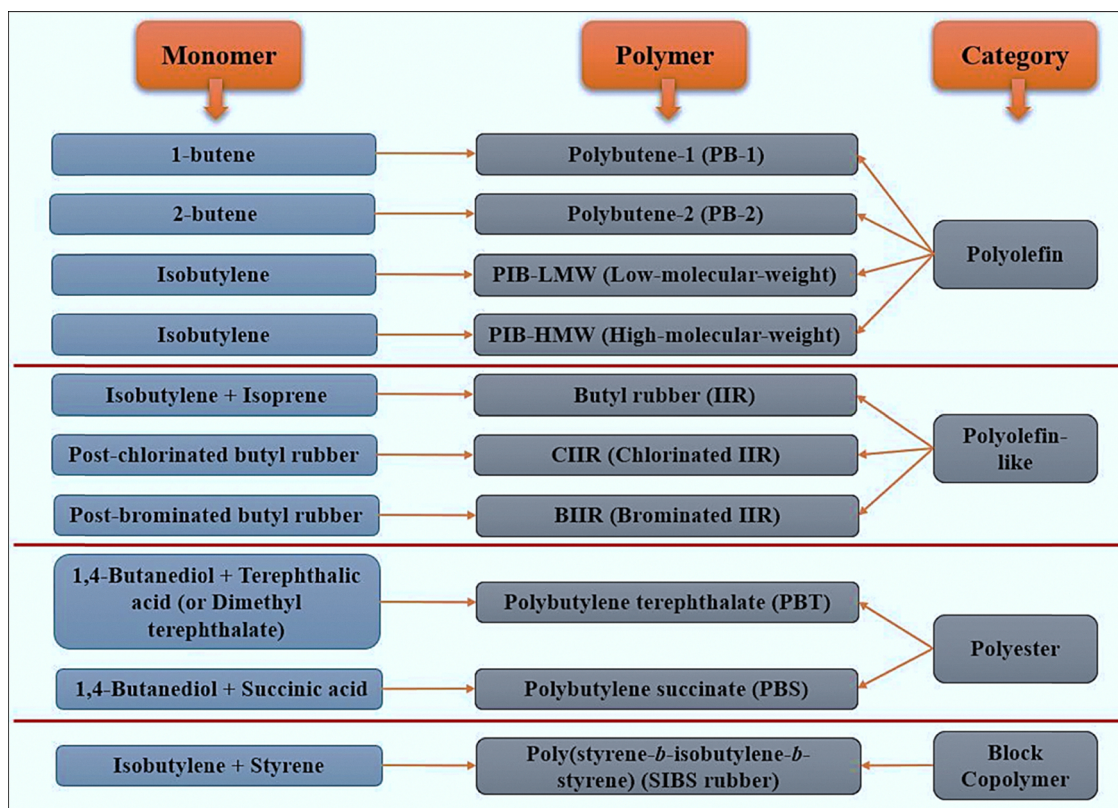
Monomer

Polymer

Category

1-butene

Polybutene-1 (PB-1)

2-butene

Polybutene-2 (PB-2)

Isobutylene

PIB-LMW (Low-molecular-weight)

Isobutylene

PIB-HMW (High-molecular-weight)

Polyolefin

Isobutylene + Isoprene

Butyl rubber (IIR)

Post-chlorinated butyl rubber

CIIR (Chlorinated IIR)

Post-brominated butyl rubber

BIIR (Brominated IIR)

Polyolefin-like

1,4-Butanediol + Terephthalic acid (or Dimethyl terephthalate)

Polybutylene terephthalate (PBT)

1,4-Butanediol + Succinic acid

Polybutylene succinate (PBS)

Polyester

Isobutylene + Styrene

Poly(styrene-b-isobutylene-b-styrene) (SIBS rubber)

Block Copolymer